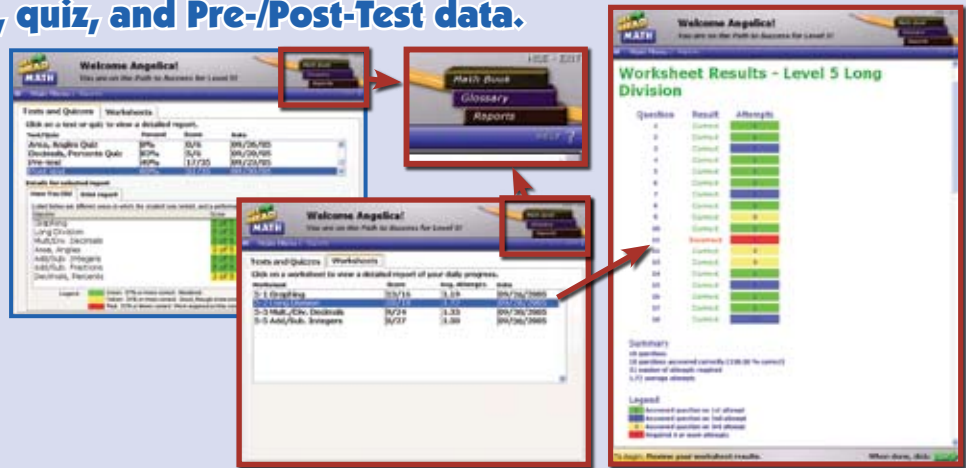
, quiz, and Pre-/Post-Test data.

MATH
Welcome Angelica!
You are on the Path to Success for Level 5!
Main Menu
Reports

Tests and Quizzes
Worksheets
Click on a test or quiz to view a detailed report.

| Test/Quiz | Percent | Score | Date |
|---|---|---|---|
| Area, Angles Quiz | 83% | 5/6 | 09/30/05 |
| Decimals, Percents Quiz | 83% | 5/6 | 09/30/05 |
| Pre-test | 49% | 17/35 | 09/23/05 |
| Post-test | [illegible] | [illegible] | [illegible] |

Details for selected report
Graphing
Long Division
Mult./Div. Decimals
Area, Angles
Add/Sub. Integers
Add/Sub. Fractions
Decimals, Percents

Legend:

Math Book
Glossary
Reports
HELP ?

MATH
Welcome Angelica!
You are on the Path to Success for Level 5!
Main Menu
Reports

Tests and Quizzes
Worksheets
Click on a worksheet to view a detailed report of your daily progress.

| Worksheet | Score | Avg. Attempts | Date |
|---|---|---|---|
| 5-1 Graphing | 15/15 | 1.13 | 09/26/2005 |
| 5-2 Long Division | 18/18 | 1.72 | 09/27/2005 |
| 5-3 Mult./Div. Decimals | 9/24 | 1.33 | 09/28/2005 |
| 5-5 Add/Sub. Integers | 9/27 | 1.30 | 09/30/2005 |

MATH
Welcome Angelica!
You are on the Path to Success for Level 5!
Main Menu
Reports

Worksheet Results - Level 5 Long Division

| Question | Result | Attempts |
|---|---|---|
| 1 | Correct | 1 |
| 2 | Correct | 1 |
| 3 | Correct | 1 |
| 4 | Correct | 1 |
| 5 | Correct | 1 |
| 6 | Correct | 1 |
| 7 | Correct | 1 |
| 8 | Correct | 1 |
| 9 | Correct | 2 |
| 10 | Correct | 2 |
| 11 | Incorrect | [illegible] |
| 12 | Correct | 2 |
| 13 | Correct | 2 |
| 14 | Correct | 1 |
| 15 | Correct | 1 |
| 16 | Correct | 1 |
| 17 | Correct | 2 |
| 18 | Correct | 1 |

Summary
18 questions
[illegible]
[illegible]
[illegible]

Legend
Answered question on 1st attempt
Answered question on 2nd attempt
Answered question on 3rd attempt
Required 4 or more attempts

To begin: Review your worksheet results.
When done, click